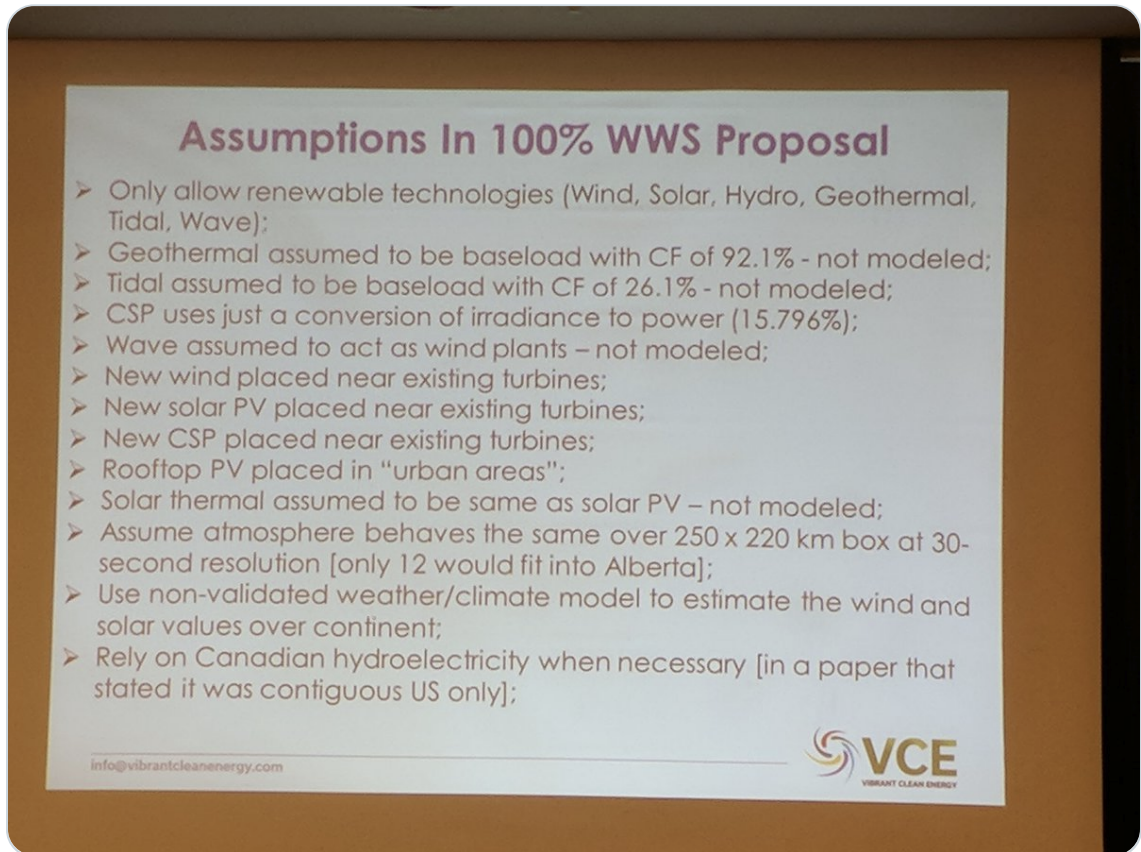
Assumptions In 100% WWS Proposal

➢ Only allow renewable technologies (Wind, Solar, Hydro, Geothermal, Tidal, Wave);
➢ Geothermal assumed to be baseload with CF of 92.1% - not modeled;
➢ Tidal assumed to be baseload with CF of 26.1% - not modeled;
➢ CSP uses just a conversion of irradiance to power (15.796%);
➢ Wave assumed to act as wind plants – not modeled;
➢ New wind placed near existing turbines;
➢ New solar PV placed near existing turbines;
➢ New CSP placed near existing turbines;
➢ Rooftop PV placed in "urban areas";
➢ Solar thermal assumed to be same as solar PV – not modeled;
➢ Assume atmosphere behaves the same over 250 x 220 km box at 30-second resolution [only 12 would fit into Alberta];
➢ Use non-validated weather/climate model to estimate the wind and solar values over continent;
➢ Rely on Canadian hydroelectricity when necessary [in a paper that stated it was contiguous US only];

info@vibrantcleanenergy.com

VCE
VIBRANT CLEAN ENERGY